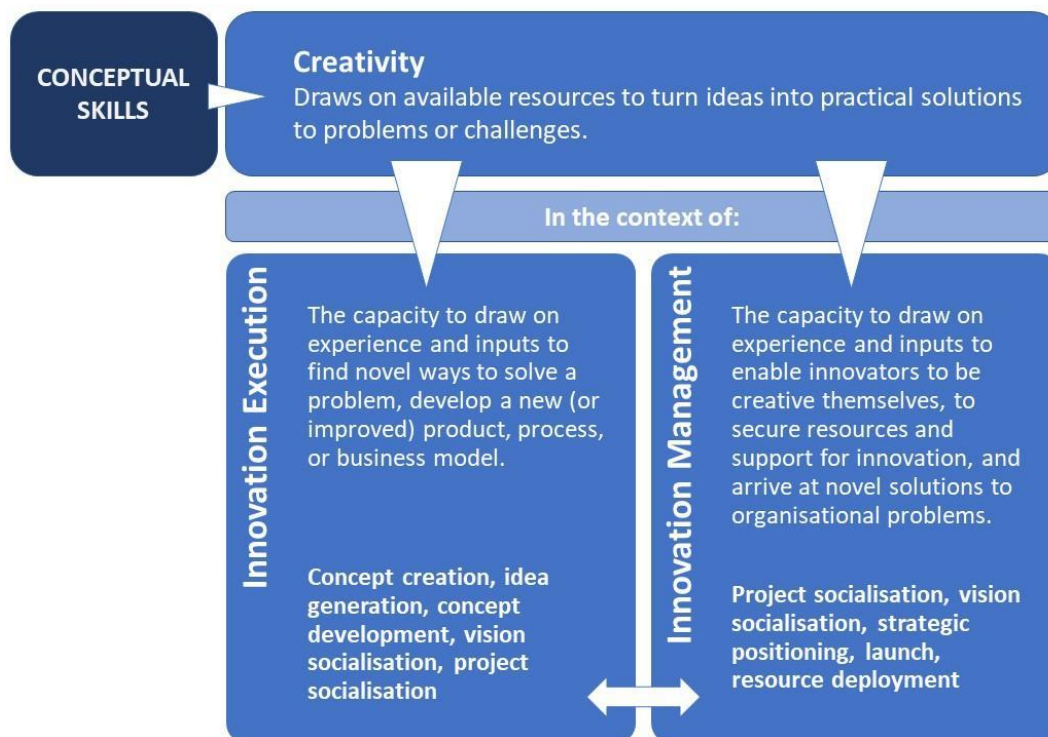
CONCEPTUAL SKILLS

Creativity
Draws on available resources to turn ideas into practical solutions to problems or challenges.

In the context of:

Innovation Execution

The capacity to draw on experience and inputs to find novel ways to solve a problem, develop a new (or improved) product, process, or business model.

Concept creation, idea generation, concept development, vision socialisation, project socialisation

Innovation Management

The capacity to draw on experience and inputs to enable innovators to be creative themselves, to secure resources and support for innovation, and arrive at novel solutions to organisational problems.

Project socialisation, vision socialisation, strategic positioning, launch, resource deployment